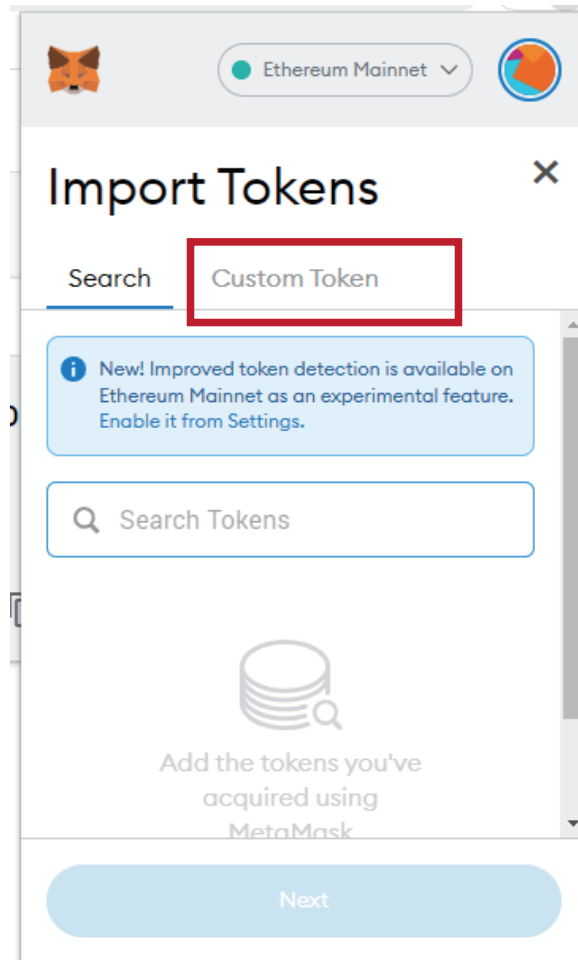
Ethereum Mainnet

Import Tokens

×

Search

Custom Token

New! Improved token detection is available on Ethereum Mainnet as an experimental feature. Enable it from Settings.

Search Tokens

Add the tokens you've acquired using MetaMask

Next